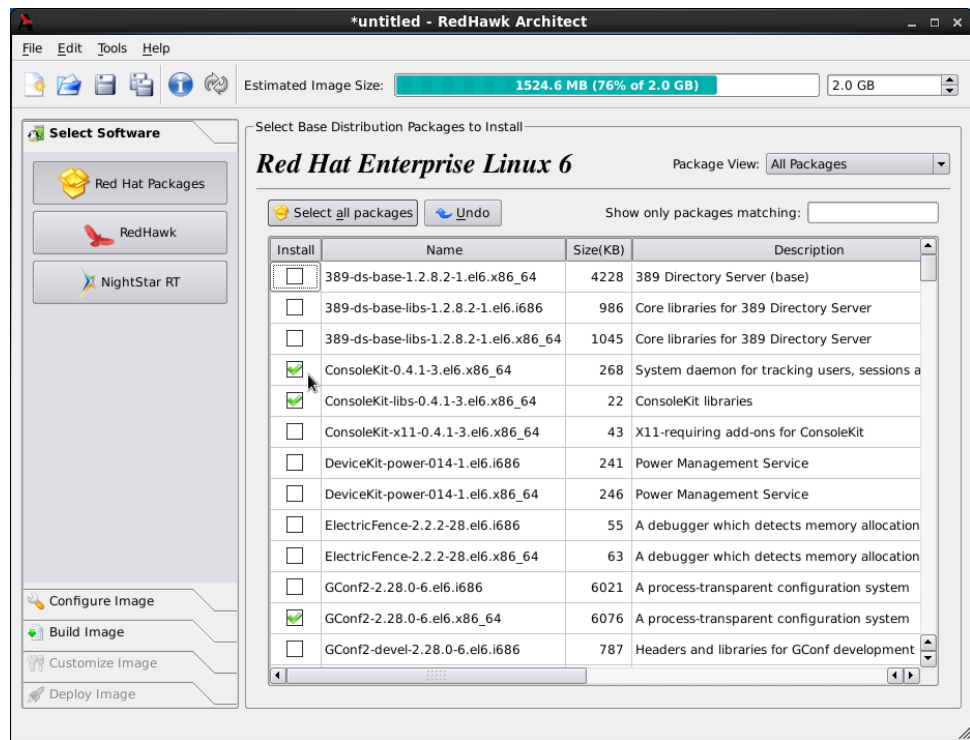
*untitled - RedHawk Architect

File Edit Tools Help

Estimated Image Size: 1524.6 MB (76% of 2.0 GB) 2.0 GB

Select Software

Red Hat Packages

RedHawk

NightStar RT

Configure Image

Build Image

Customize Image

Deploy Image

Select Base Distribution Packages to Install

Red Hat Enterprise Linux 6

Package View: All Packages

Select all packages Undo Show only packages matching:

| Install | Name | Size(KB) | Description |
|---|---|---|---|
| ☐ | 389-ds-base-1.2.8.2-1.el6.x86_64 | 4228 | 389 Directory Server (base) |
| ☐ | 389-ds-base-libs-1.2.8.2-1.el6.i686 | 986 | Core libraries for 389 Directory Server |
| ☐ | 389-ds-base-libs-1.2.8.2-1.el6.x86_64 | 1045 | Core libraries for 389 Directory Server |
| ☑ | ConsoleKit-0.4.1-3.el6.x86_64 | 268 | System daemon for tracking users, sessions a |
| ☑ | ConsoleKit-libs-0.4.1-3.el6.x86_64 | 22 | ConsoleKit libraries |
| ☐ | ConsoleKit-x11-0.4.1-3.el6.x86_64 | 43 | X11-requiring add-ons for ConsoleKit |
| ☐ | DeviceKit-power-014-1.el6.i686 | 241 | Power Management Service |
| ☐ | DeviceKit-power-014-1.el6.x86_64 | 246 | Power Management Service |
| ☐ | ElectricFence-2.2.2-28.el6.i686 | 55 | A debugger which detects memory allocation |
| ☐ | ElectricFence-2.2.2-28.el6.x86_64 | 63 | A debugger which detects memory allocation |
| ☐ | GConf2-2.28.0-6.el6.i686 | 6021 | A process-transparent configuration system |
| ☑ | GConf2-2.28.0-6.el6.x86_64 | 6076 | A process-transparent configuration system |
| ☐ | GConf2-devel-2.28.0-6.el6.i686 | 787 | Headers and libraries for GConf development |